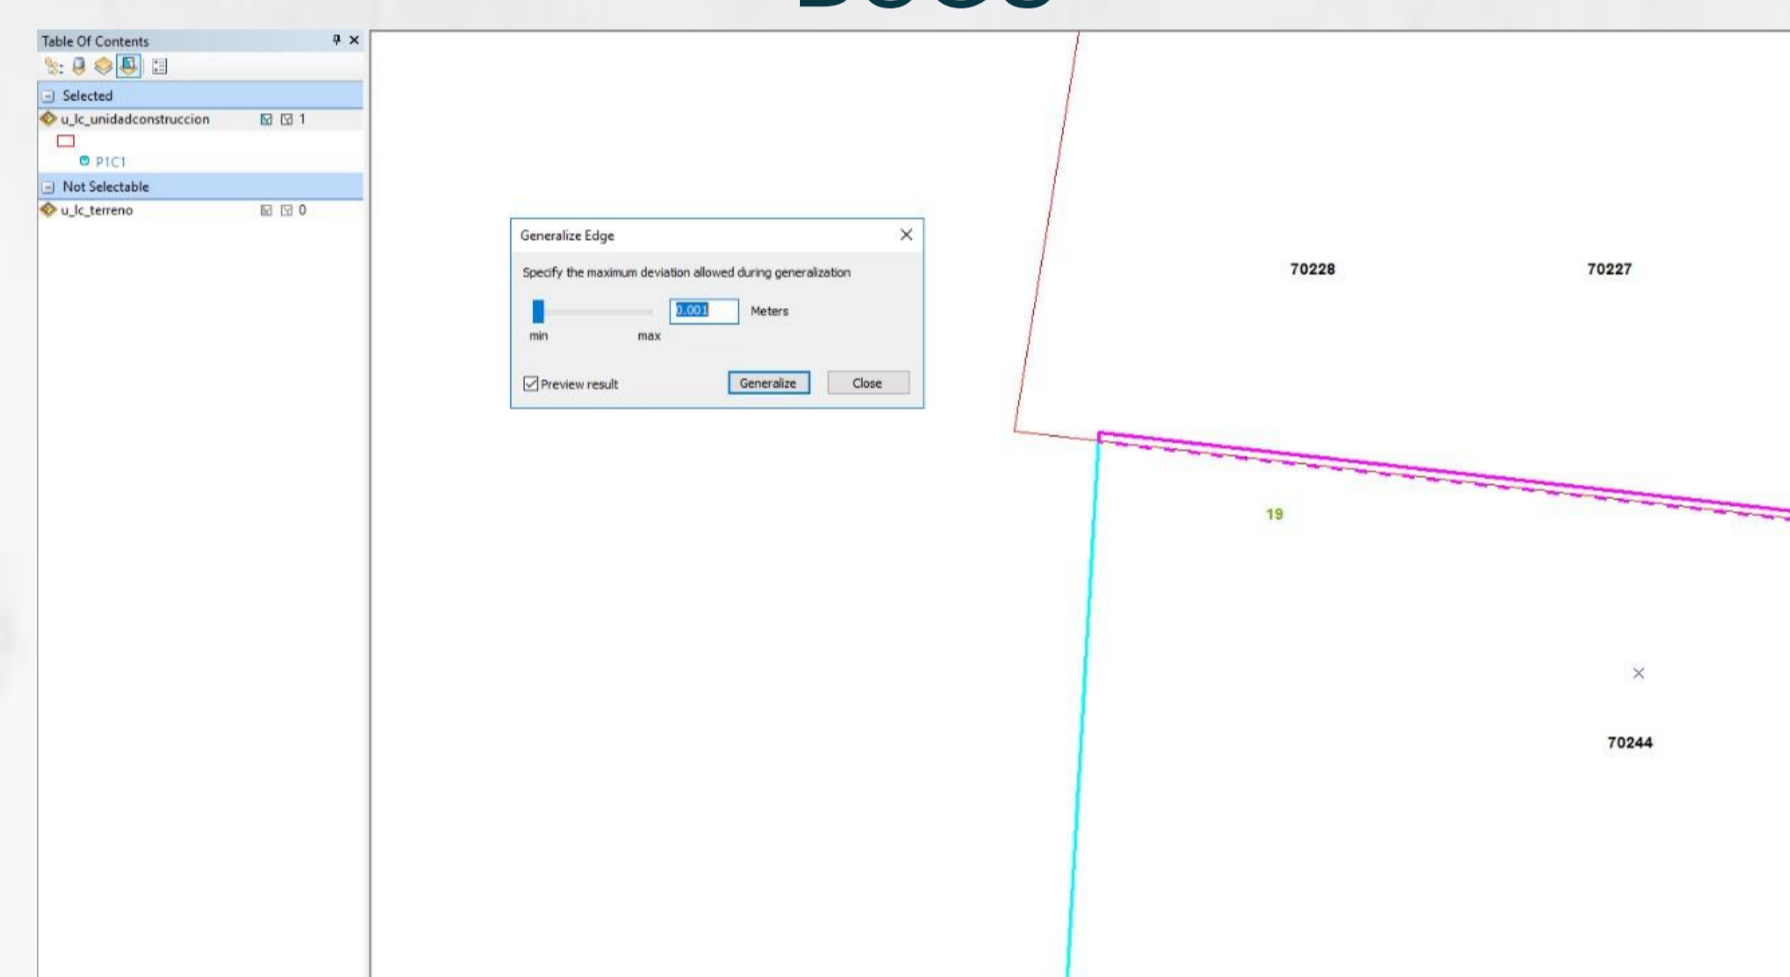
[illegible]

Table Of Contents

Selected

u_lc_unidadconstruccion 1

P1C1

Not Selectable

u_lc_terreno 0

Generalize Edge

Specify the maximum deviation allowed during generalization

min max

0.001 Meters

Preview result

Generalize Close

70228

70227

19

70244